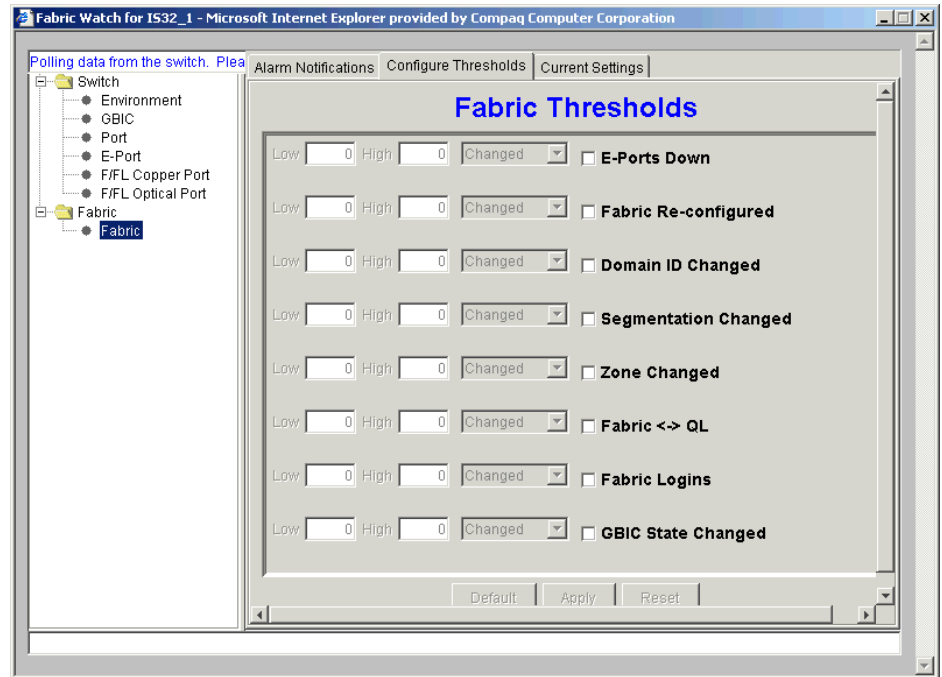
Fabric Watch for IS32_1 - Microsoft Internet Explorer provided by Compaq Computer Corporation

Polling data from the switch. Plea

Switch
Environment
GBIC
Port
E-Port
F/FL Copper Port
F/FL Optical Port
Fabric
Fabric

Alarm Notifications | Configure Thresholds | Current Settings

Fabric Thresholds

| | | | | | |
|---|---|---|---|---|---|
| Low | 0 | High | 0 | Changed | E-Ports Down |
| Low | 0 | High | 0 | Changed | Fabric Re-configured |
| Low | 0 | High | 0 | Changed | Domain ID Changed |
| Low | 0 | High | 0 | Changed | Segmentation Changed |
| Low | 0 | High | 0 | Changed | Zone Changed |
| Low | 0 | High | 0 | Changed | Fabric <-> QL |
| Low | 0 | High | 0 | Changed | Fabric Logins |
| Low | 0 | High | 0 | Changed | GBIC State Changed |

Default | Apply | Reset